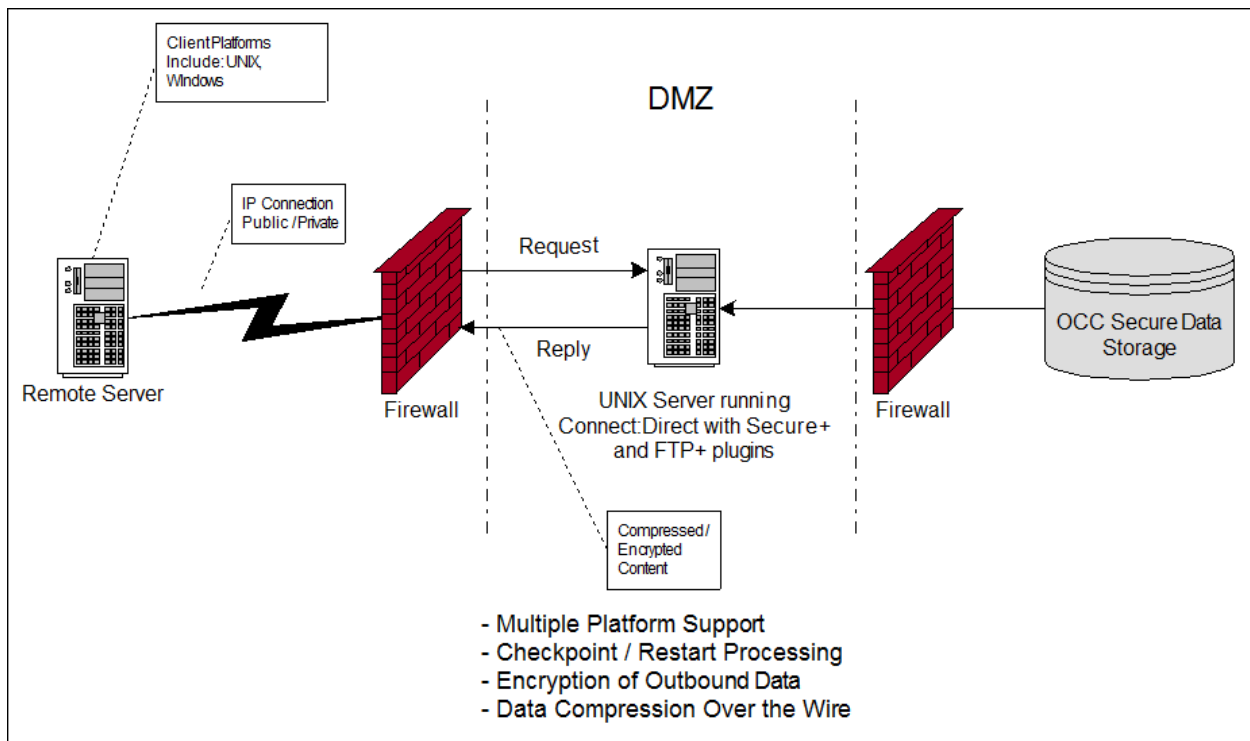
ClientPlatforms Include: UNIX, Windows

DMZ

IP Connection Public / Private

Request

Reply

OCC Secure Data Storage

Remote Server

Firewall

UNIX Server running Connect:Direct with Secure+ and FTP+ plugins

Firewall

Compressed / Encrypted Content

- Multiple Platform Support
- Checkpoint / Restart Processing
- Encryption of Outbound Data
- Data Compression Over the Wire